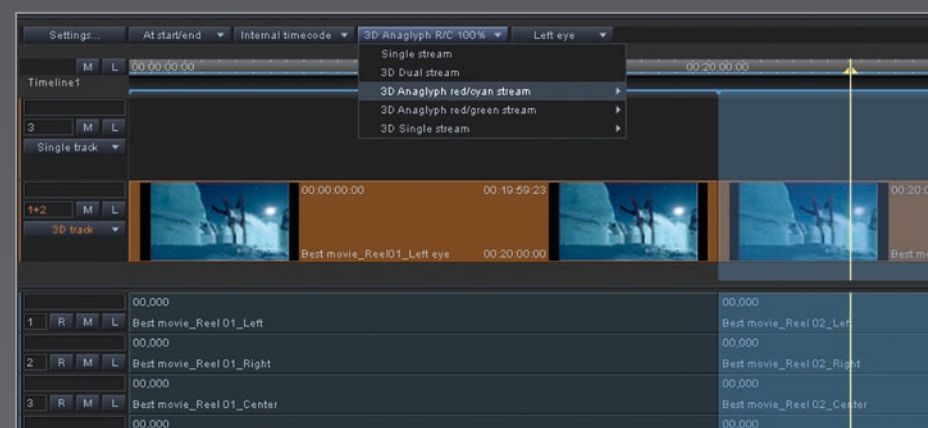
Settings... At start/end Internal timecode 3D Anaglyph R/C 100% Left eye

M L 00:00:00:00 00:20:00:00

Timeline1

Single stream
3D Dual stream
3D Anaglyph red/cyan stream
3D Anaglyph red/green stream
3D Single stream

3 M L
Single track

1+2 M L
3D track

00:00:00:00 00:19:59:23
Best movie_Reel01_Left eye 00:20:00:00
00:20:0
Best m

00,000
1 R M L Best movie_Reel 01_Left
00,000
Best movie_Reel 02_Left
00,000
2 R M L Best movie_Reel 01_Right
00,000
Best movie_Reel 02_Right
00,000
3 R M L Best movie_Reel 01_Center
00,000
Best movie_Reel 02_Center
00,000
00,000